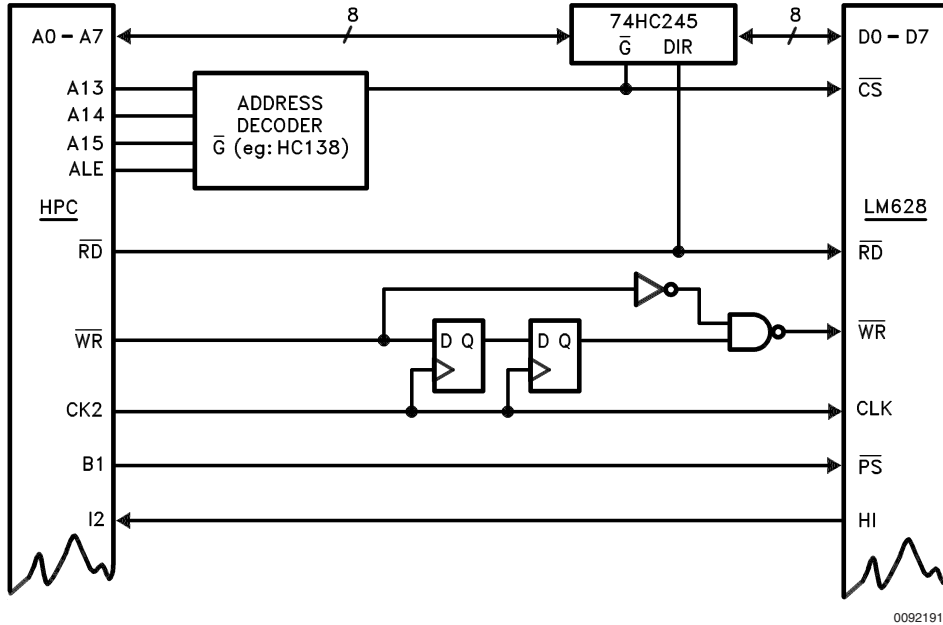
A0 – A7

8

74HC245
$\overline{G}$ DIR

8

D0 – D7

A13
A14
A15
ALE

ADDRESS DECODER
$\overline{G}$ (eg: HC138)

$\overline{CS}$

HPC

LM628

$\overline{RD}$

$\overline{RD}$

$\overline{WR}$

D Q

D Q

$\overline{WR}$

CK2

CLK

B1

$\overline{PS}$

I2

HI

0092191